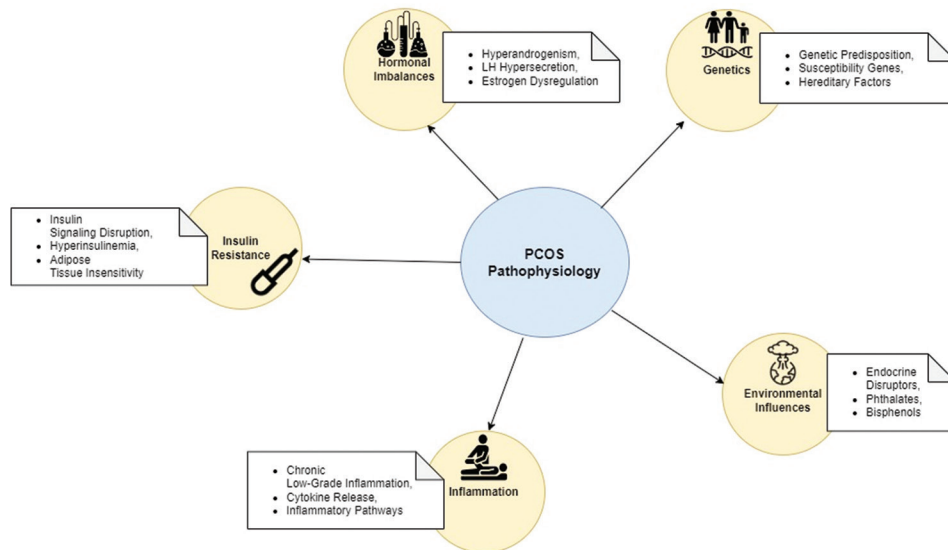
Hormonal Imbalances

- Hyperandrogenism,
- LH Hypersecretion,
- Estrogen Dysregulation

Genetics

- Genetic Predisposition,
- Susceptibility Genes,
- Hereditary Factors

- Insulin Signaling Disruption,
- Hyperinsulinemia,
- Adipose Tissue Insensitivity

Insulin Resistance

PCOS Pathophysiology

Environmental Influences

- Endocrine Disruptors,
- Phthalates,
- Bisphenols

- Chronic Low-Grade Inflammation,
- Cytokine Release,
- Inflammatory Pathways

Inflammation